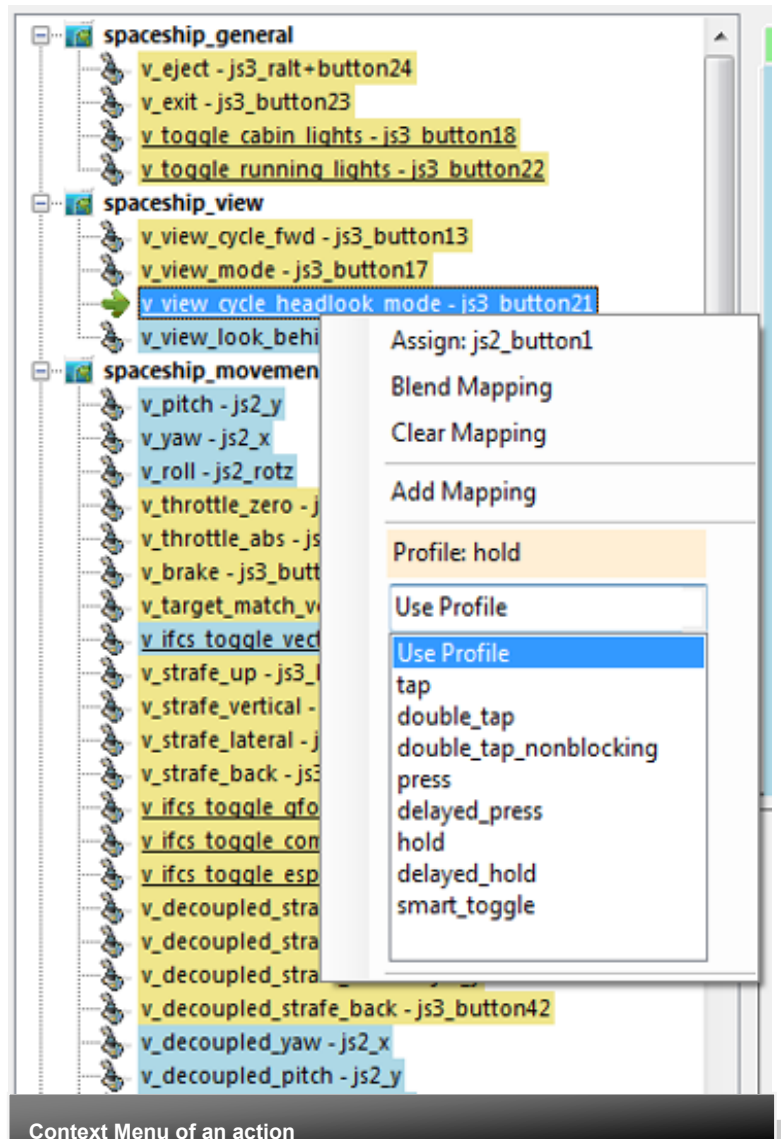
spaceship_general
v_eject - js3_ralt+button24
v_exit - js3_button23
v_toggle_cabin_lights - js3_button18
v_toggle_running_lights - js3_button22
spaceship_view
v_view_cycle_fwd - js3_button13
v_view_mode - js3_button17
v_view_cycle_headlook_mode - js3_button21
v_view_look_behi
spaceship_movemen
v_pitch - js2_y
v_yaw - js2_x
v_roll - js2_rotz
v_throttle_zero - j
v_throttle_abs - js
v_brake - js3_butt
v_target_match_v
v_ifcs_toggle_vect
v_strafe_up - js3_
v_strafe_vertical -
v_strafe_lateral - j
v_strafe_back - js3
v_ifcs_toggle_gfo
v_ifcs_toggle_com
v_ifcs_toggle_esp
v_decoupled_stra
v_decoupled_stra
v_decoupled_stra
v_decoupled_strafe_back - js3_button42
v_decoupled_yaw - js2_x
v_decoupled_pitch - js2_y

Assign: js2_button1
Blend Mapping
Clear Mapping
Add Mapping
Profile: hold
Use Profile
Use Profile
tap
double_tap
double_tap_nonblocking
press
delayed_press
hold
delayed_hold
smart_toggle

Context Menu of an action